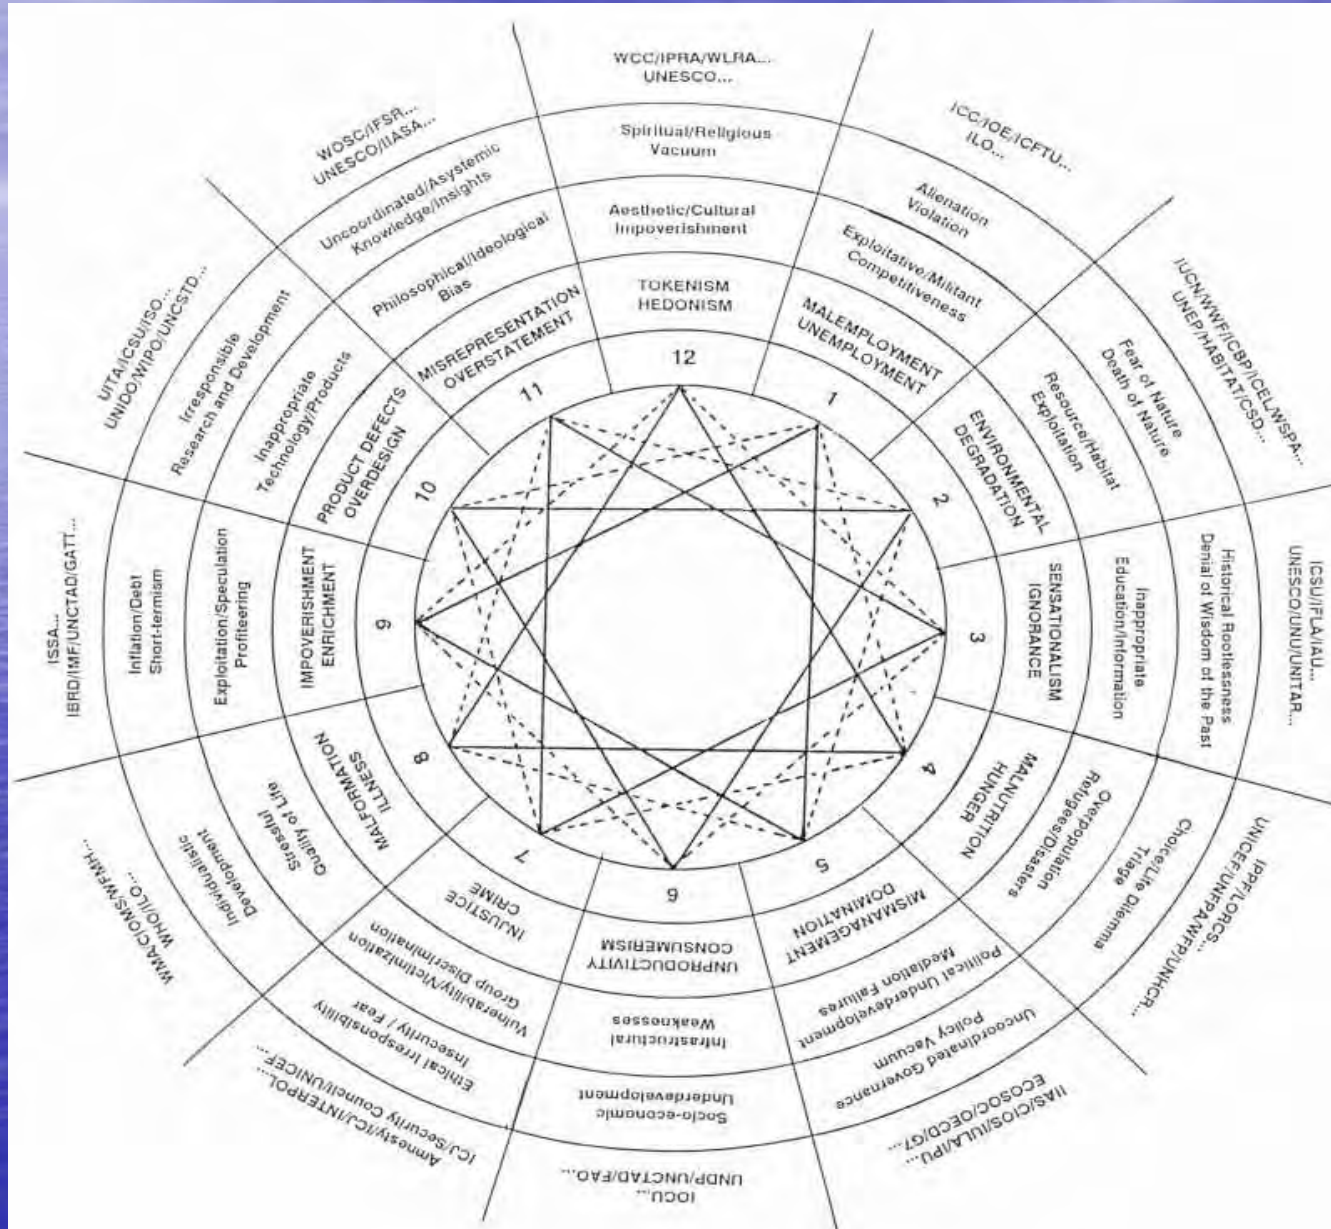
WCC/IPRA/WLRA...
UNESCO...

Spiritual/Religious Vacuum

Aesthetic/Cultural Impoverishment

TOKENISM
HEDONISM

12

ICC/IOE/ICFTU...
ILO...

Alienation
Violation

Exploitative/Militant Competitiveness

MALEMPLOYMENT
UNEMPLOYMENT

1

IUCN/WWF/ICBP/ICELWSPA...
UNEP/HABITAT/CSD...

Fear of Nature
Death of Nature

Resource/Habitat Exploitation

ENVIRONMENTAL DEGRADATION

2

ICSU/IFLA/IAU...
UNESCO/UNU/UNITAR...

Historical Rootlessness
Denial of Wisdom of the Past

Inappropriate Education/Information

SENSATIONALISM
IGNORANCE

3

IPPF/LORCS...
UNICEF/UNFPA/WFP/UNHCR...

Choice/Life Dilemma
Triage

Overpopulation
Refugees/Disasters

MALNUTRITION
HUNGER

4

IIAS/CIOS/IULA/IPU...
ECOSOC/OECD/G7...

Uncoordinated Governance
Policy Vacuum

Political Underdevelopment
Mediation Failures

MISMANAGEMENT
DOMINATION

5

IOCU...
UNDP/UNCTAD/FAO...

Socio-economic Underdevelopment

Infrastructural Weaknesses

UNPRODUCTIVITY
CONSUMERISM

6

ICJ/Security Council/UNICEF...
Amnesty/ICJ/INTERPOL...

Ethical Irresponsibility
Insecurity / Fear

Vulnerability/Victimization
Group Discrimination

INJUSTICE
CRIME

7

WMA/CIOMS/WFMH...
WHO/ILO...

Individualistic Development

Stressful Quality of Life

MALFORMATION
ILLNESS

8

ISSA...
IBRD/IMF/UNCTAD/GATT...

Inflation/Debt
Short-termism

Exploitation/Speculation
Profiteering

IMPOVERISHMENT
ENRICHMENT

9

UITA/ICSU/ISO...
UNIDO/WIPO/UNCSTD...

Irresponsible Research and Development

Inappropriate Technology/Products

PRODUCT DEFECTS
OVERDESIGN

10

WOSC/IFSR...
UNESCO/IIASA...

Uncoordinated/Systemic Knowledge/Insights

Philosophical/Ideological Bias

MISREPRESENTATION
OVERSTATEMENT

11